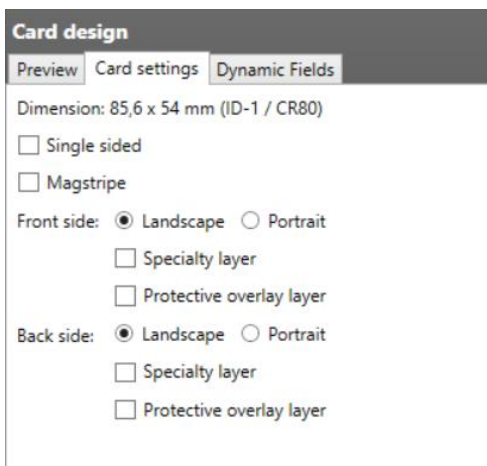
Card design

Preview | Card settings | Dynamic Fields

Dimension: 85,6 x 54 mm (ID-1 / CR80)

Single sided

Magstripe

Front side: Landscape Portrait

Specialty layer

Protective overlay layer

Back side: Landscape Portrait

Specialty layer

Protective overlay layer